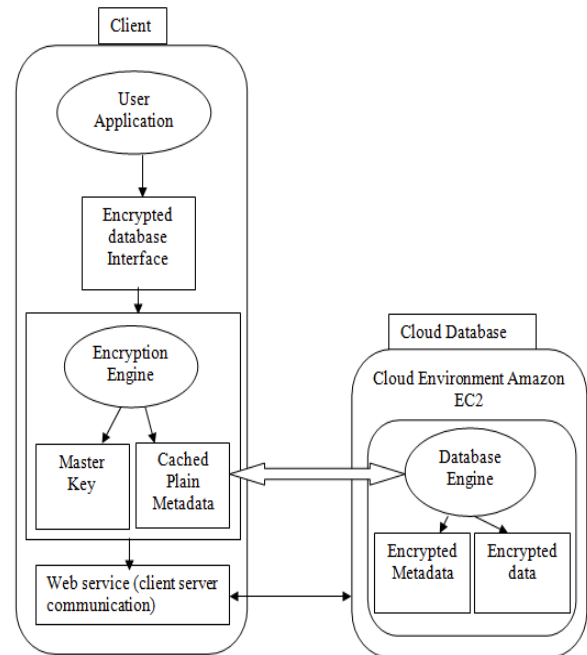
Client

User Application

Encrypted database Interface

Encryption Engine

Master Key

Cached Plain Metadata

Web service (client server communication)

Cloud Database

Cloud Environment Amazon EC2

Database Engine

Encrypted Metadata

Encrypted data